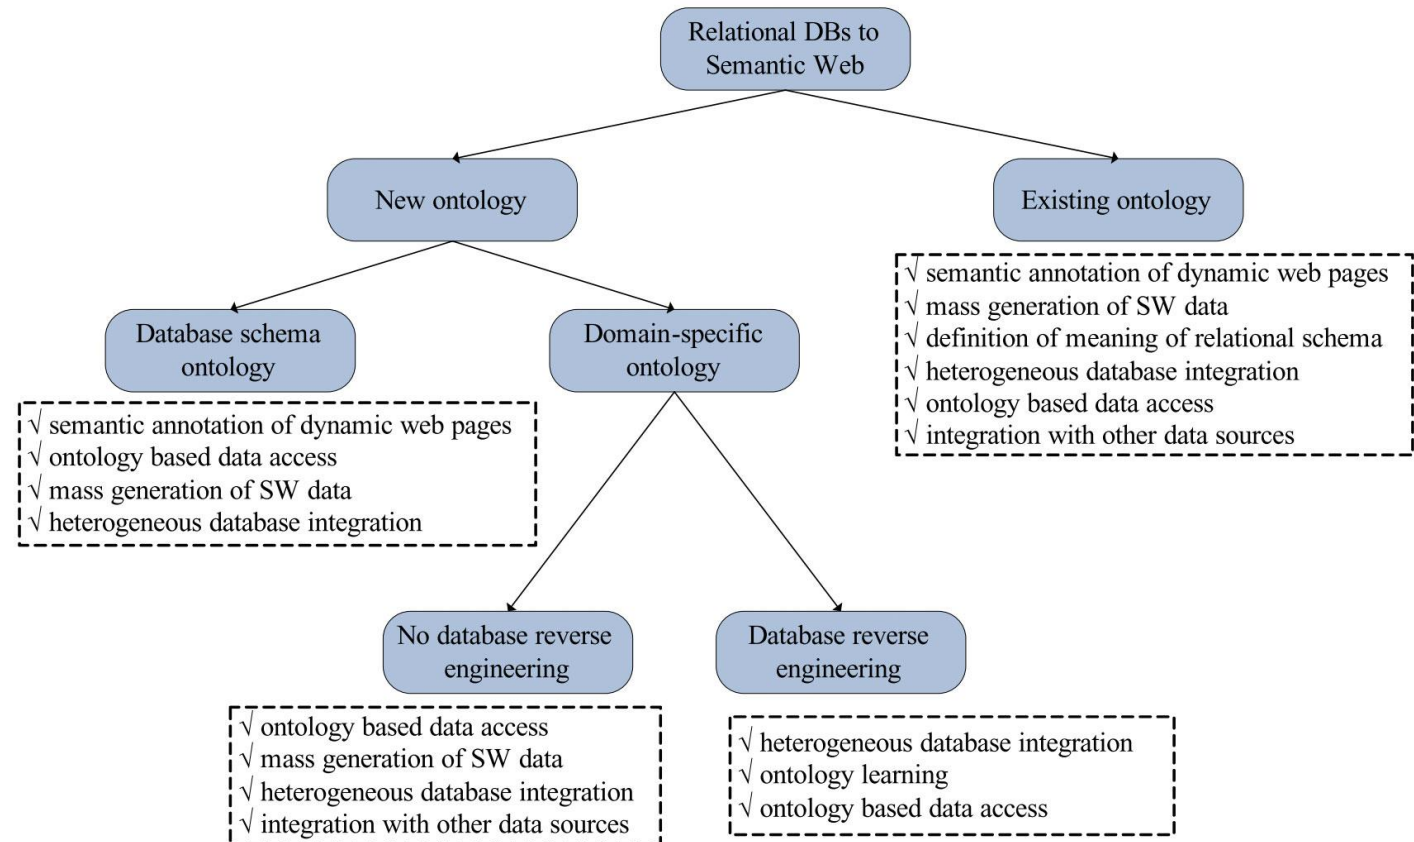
Relational DBs to Semantic Web

New ontology

Existing ontology

√ semantic annotation of dynamic web pages
√ mass generation of SW data
√ definition of meaning of relational schema
√ heterogeneous database integration
√ ontology based data access
√ integration with other data sources

Database schema ontology

Domain-specific ontology

√ semantic annotation of dynamic web pages
√ ontology based data access
√ mass generation of SW data
√ heterogeneous database integration

No database reverse engineering

Database reverse engineering

√ ontology based data access
√ mass generation of SW data
√ heterogeneous database integration
√ integration with other data sources

√ heterogeneous database integration
√ ontology learning
√ ontology based data access